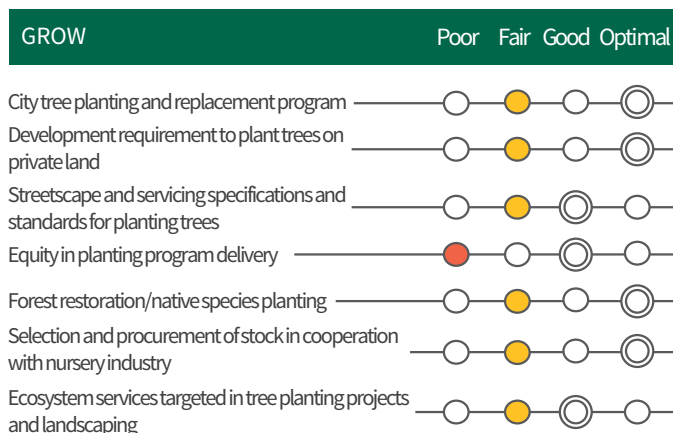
| GROW | Poor | Fair | Good | Optimal |
|---|---|---|---|---|

City tree planting and replacement program

Development requirement to plant trees on private land

Streetscape and servicing specifications and standards for planting trees

Equity in planting program delivery

Forest restoration/native species planting

Selection and procurement of stock in cooperation with nursery industry

Ecosystem services targeted in tree planting projects and landscaping